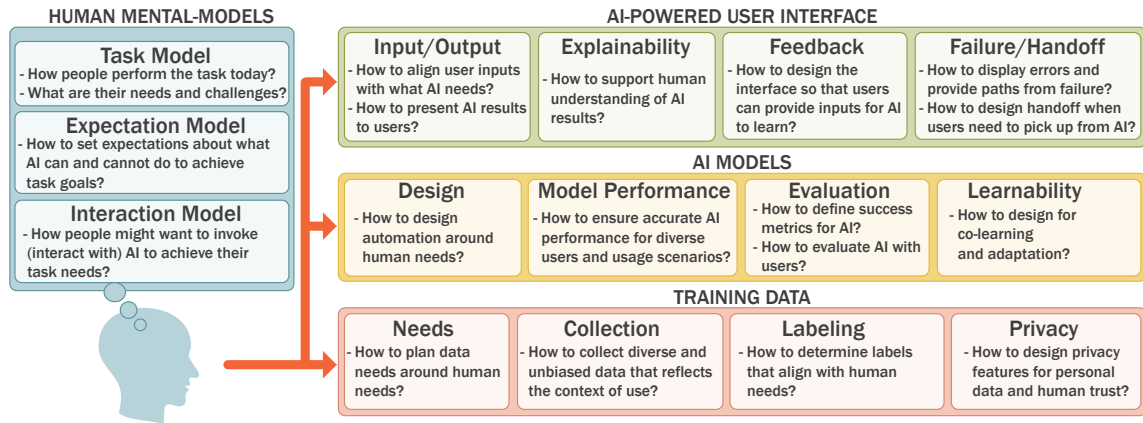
HUMAN MENTAL-MODELS

Task Model
- How people perform the task today?
- What are their needs and challenges?

Expectation Model
- How to set expectations about what AI can and cannot do to achieve task goals?

Interaction Model
- How people might want to invoke (interact with) AI to achieve their task needs?

AI-POWERED USER INTERFACE

Input/Output
- How to align user inputs with what AI needs?
- How to present AI results to users?

Explainability
- How to support human understanding of AI results?

Feedback
- How to design the interface so that users can provide inputs for AI to learn?

Failure/Handoff
- How to display errors and provide paths from failure?
- How to design handoff when users need to pick up from AI?

AI MODELS

Design
- How to design automation around human needs?

Model Performance
- How to ensure accurate AI performance for diverse users and usage scenarios?

Evaluation
- How to define success metrics for AI?
- How to evaluate AI with users?

Learnability
- How to design for co-learning and adaptation?

TRAINING DATA

Needs
- How to plan data needs around human needs?

Collection
- How to collect diverse and unbiased data that reflects the context of use?

Labeling
- How to determine labels that align with human needs?

Privacy
- How to design privacy features for personal data and human trust?